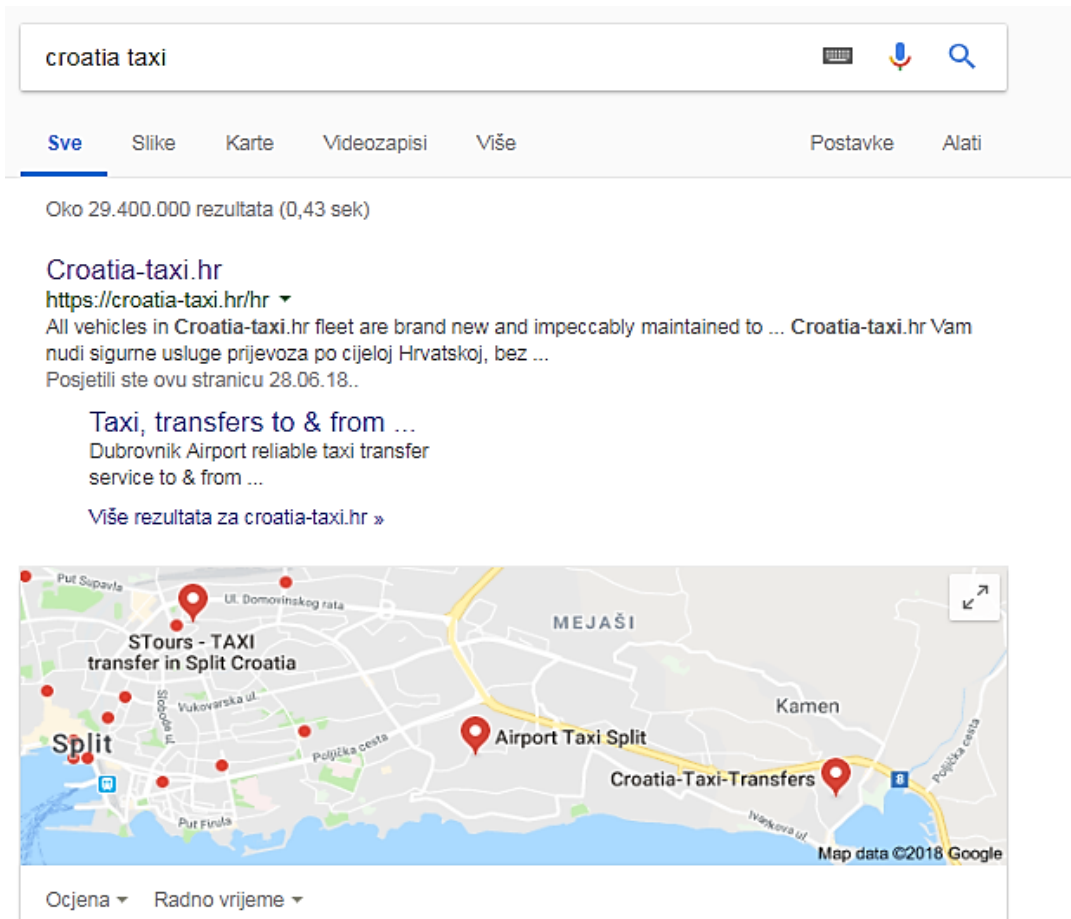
croatia taxi

Sve Slike Karte Videozapisi Više Postavke Alati

Oko 29.400.000 rezultata (0,43 sek)

Croatia-taxi.hr
https://croatia-taxi.hr/hr
All vehicles in Croatia-taxi.hr fleet are brand new and impeccably maintained to ... Croatia-taxi.hr Vam nudi sigurne usluge prijevoza po cijeloj Hrvatskoj, bez ...
Posjetili ste ovu stranicu 28.06.18..

Taxi, transfers to & from ...
Dubrovnik Airport reliable taxi transfer service to & from ...

Više rezultata za croatia-taxi.hr »

Put Supavla
Ul. Domovinskog rata
STours - TAXI transfer in Split Croatia
MEJAŠI
Vukovarska ul.
Stobrečka ul.
Kamen
Split
Airport Taxi Split
Poljička cesta
Croatia-Taxi-Transfers
8
Poljička cesta
Put Firula
Ivankova ul.
Map data ©2018 Google

Ocjena Radno vrijeme